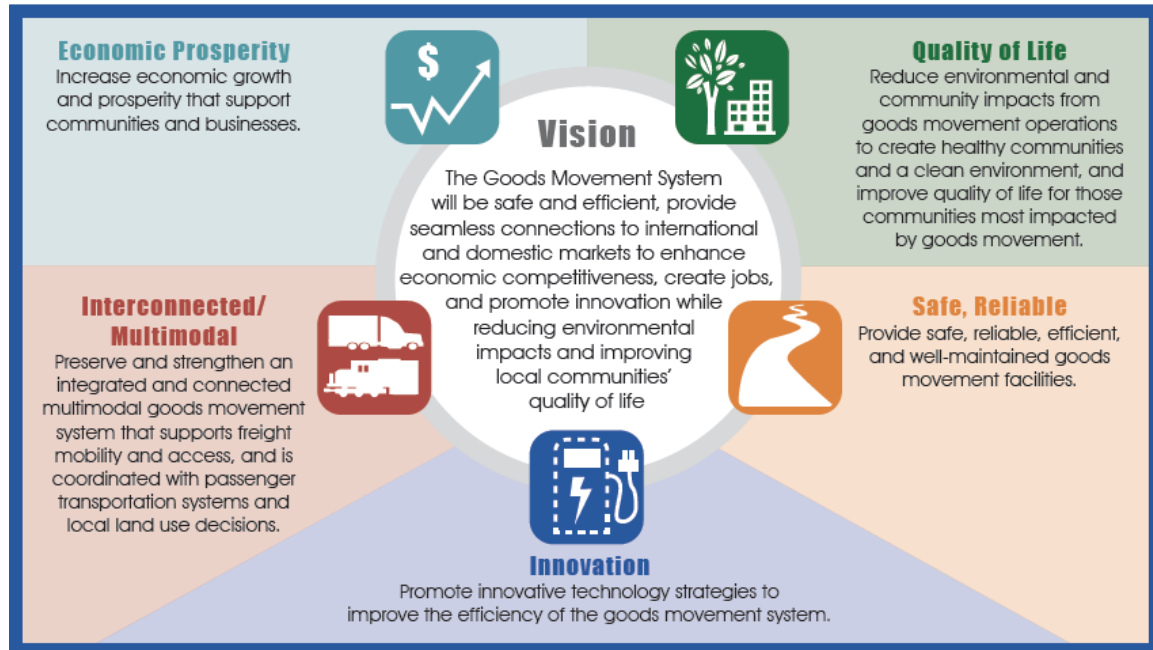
Economic Prosperity
Increase economic growth and prosperity that support communities and businesses.

$

Quality of Life
Reduce environmental and community impacts from goods movement operations to create healthy communities and a clean environment, and improve quality of life for those communities most impacted by goods movement.

Vision
The Goods Movement System will be safe and efficient, provide seamless connections to international and domestic markets to enhance economic competitiveness, create jobs, and promote innovation while reducing environmental impacts and improving local communities' quality of life

Interconnected/ Multimodal
Preserve and strengthen an integrated and connected multimodal goods movement system that supports freight mobility and access, and is coordinated with passenger transportation systems and local land use decisions.

Safe, Reliable
Provide safe, reliable, efficient, and well-maintained goods movement facilities.

Innovation
Promote innovative technology strategies to improve the efficiency of the goods movement system.